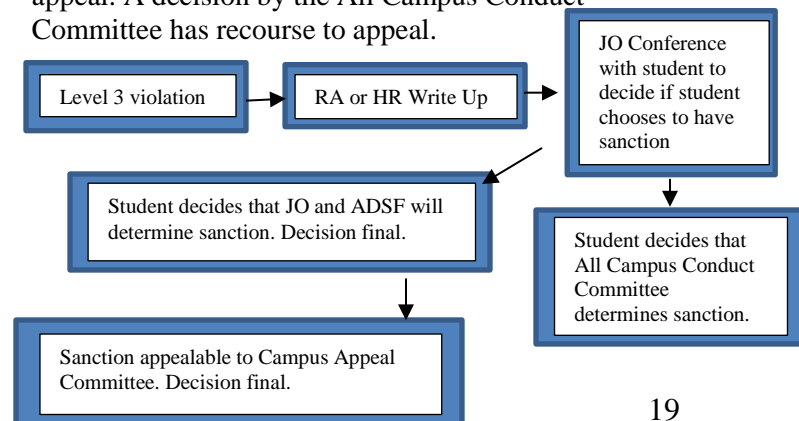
appeal. A decision by the All Campus Conduct Committee has recourse to appeal.

Level 3 violation

RA or HR Write Up

JO Conference with student to decide if student chooses to have sanction

Student decides that JO and ADSF will determine sanction. Decision final.

Student decides that All Campus Conduct Committee determines sanction.

Sanction appealable to Campus Appeal Committee. Decision final.

19